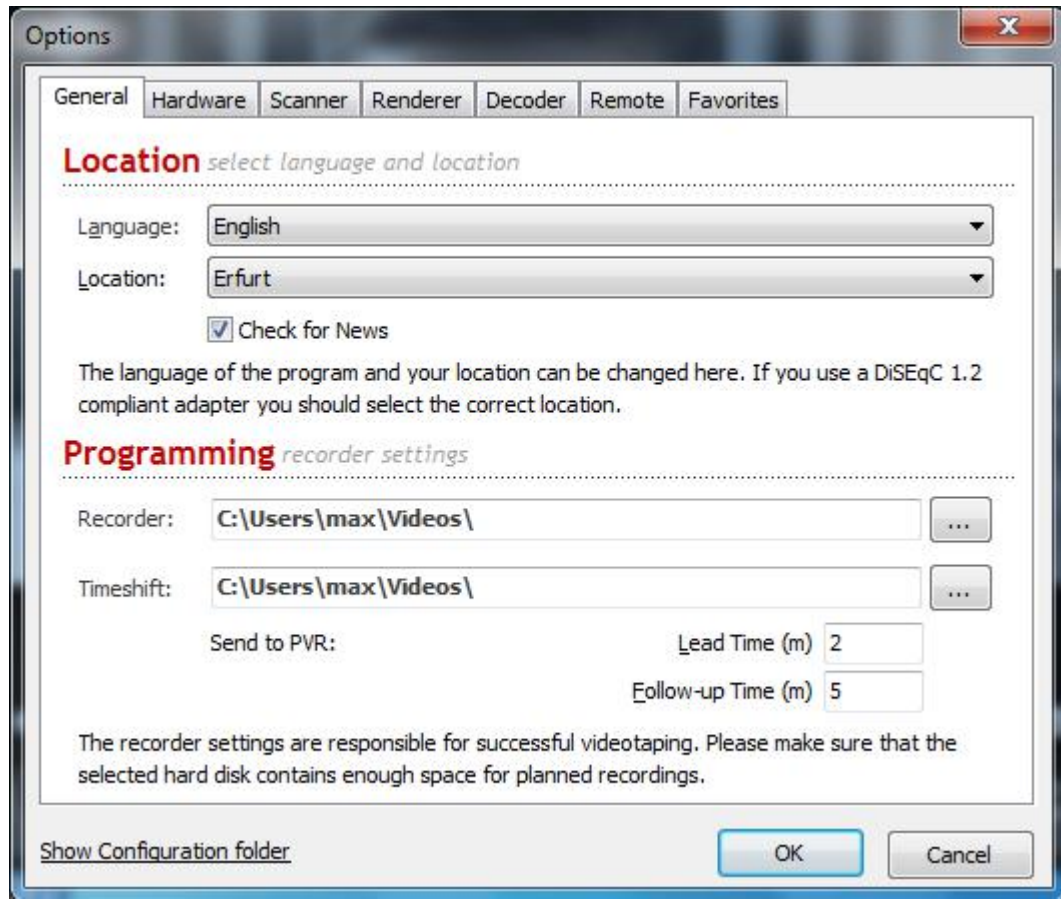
Options

General | Hardware | Scanner | Renderer | Decoder | Remote | Favorites

**Location** *select language and location*

Language: English

Location: Erfurt

Check for News

The language of the program and your location can be changed here. If you use a DiSEqC 1.2 compliant adapter you should select the correct location.

**Programming** *recorder settings*

Recorder: C:\Users\max\Videos\ ...

Timeshift: C:\Users\max\Videos\ ...

Send to PVR:

Lead Time (m) 2

Follow-up Time (m) 5

The recorder settings are responsible for successful videotaping. Please make sure that the selected hard disk contains enough space for planned recordings.

Show Configuration folder

OK

Cancel